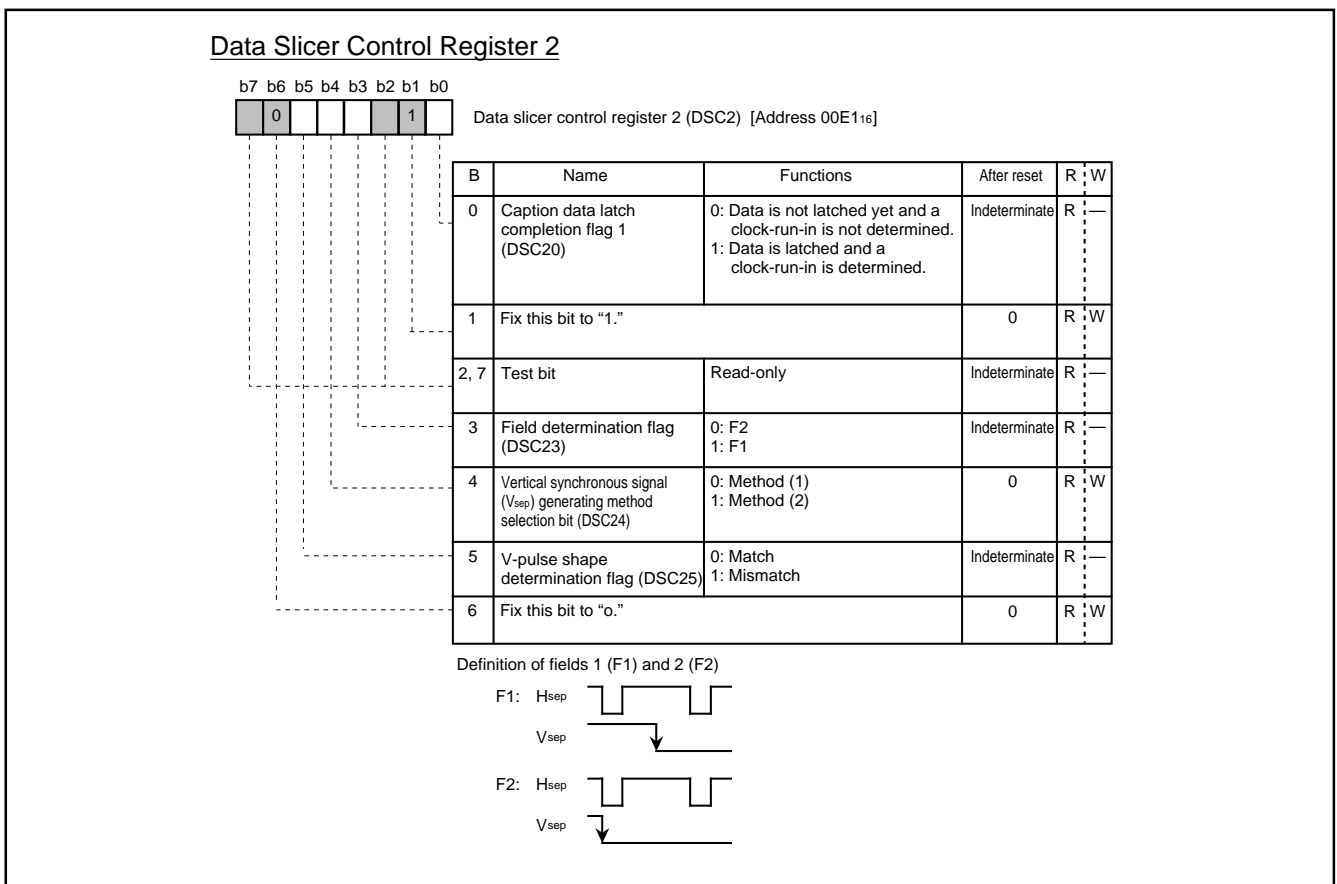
Data Slicer Control Register 2

b7 b6 b5 b4 b3 b2 b1 b0

0 1

Data slicer control register 2 (DSC2) [Address $00E1_{16}$]

| B | Name | Functions | After reset | R | W |
|---|---|---|---|---|---|
| 0 | Caption data latch completion flag 1 (DSC20) | 0: Data is not latched yet and a clock-run-in is not determined. 1: Data is latched and a clock-run-in is determined. | Indeterminate | R | — |
| 1 | Fix this bit to “1.” | | 0 | R | W |
| 2, 7 | Test bit | Read-only | Indeterminate | R | — |
| 3 | Field determination flag (DSC23) | 0: F2 1: F1 | Indeterminate | R | — |
| 4 | Vertical synchronous signal ($V_{sep}$) generating method selection bit (DSC24) | 0: Method (1) 1: Method (2) | 0 | R | W |
| 5 | V-pulse shape determination flag (DSC25) | 0: Match 1: Mismatch | Indeterminate | R | — |
| 6 | Fix this bit to “o.” | | 0 | R | W |

Definition of fields 1 (F1) and 2 (F2)

F1: $H_{sep}$

$V_{sep}$

F2: $H_{sep}$

$V_{sep}$